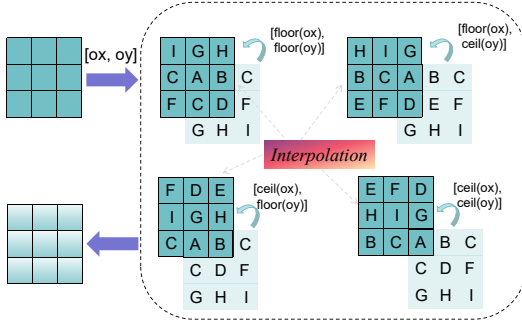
[ox, oy]

I G H
C A B C
F C D F
G H I

[floor(ox), floor(oy)]

H I G
B C A B C
E F D E F
G H I

[floor(ox), ceil(oy)]

Interpolation

F D E
I G H
C A B C
C D F
G H I

[ceil(ox), floor(oy)]

E F D
H I G
B C A B C
C D F
G H I

[ceil(ox), ceil(oy)]